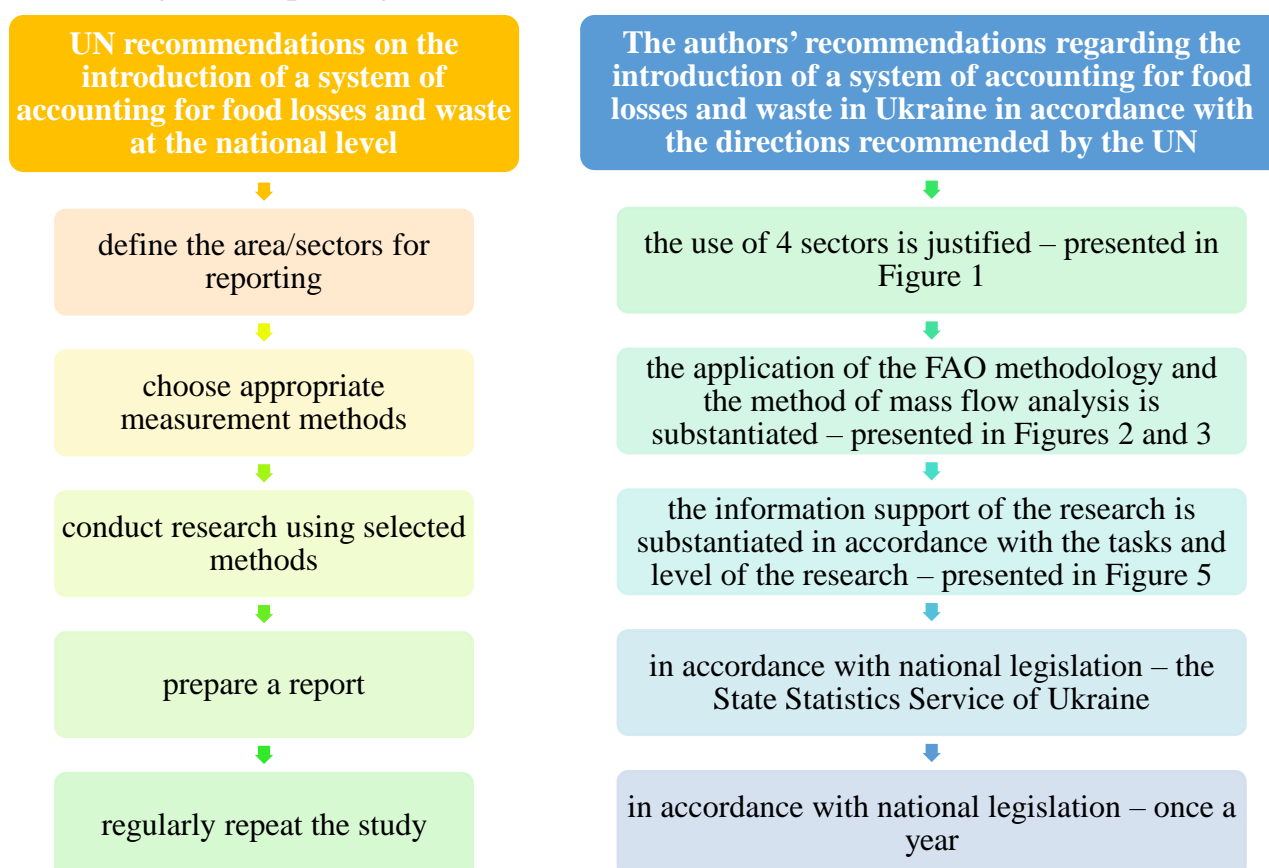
UN recommendations on the introduction of a system of accounting for food losses and waste at the national level

define the area/sectors for reporting

choose appropriate measurement methods

conduct research using selected methods

prepare a report

regularly repeat the study

The authors' recommendations regarding the introduction of a system of accounting for food losses and waste in Ukraine in accordance with the directions recommended by the UN

the use of 4 sectors is justified – presented in Figure 1

the application of the FAO methodology and the method of mass flow analysis is substantiated – presented in Figures 2 and 3

the information support of the research is substantiated in accordance with the tasks and level of the research – presented in Figure 5

in accordance with national legislation – the State Statistics Service of Ukraine

in accordance with national legislation – once a year